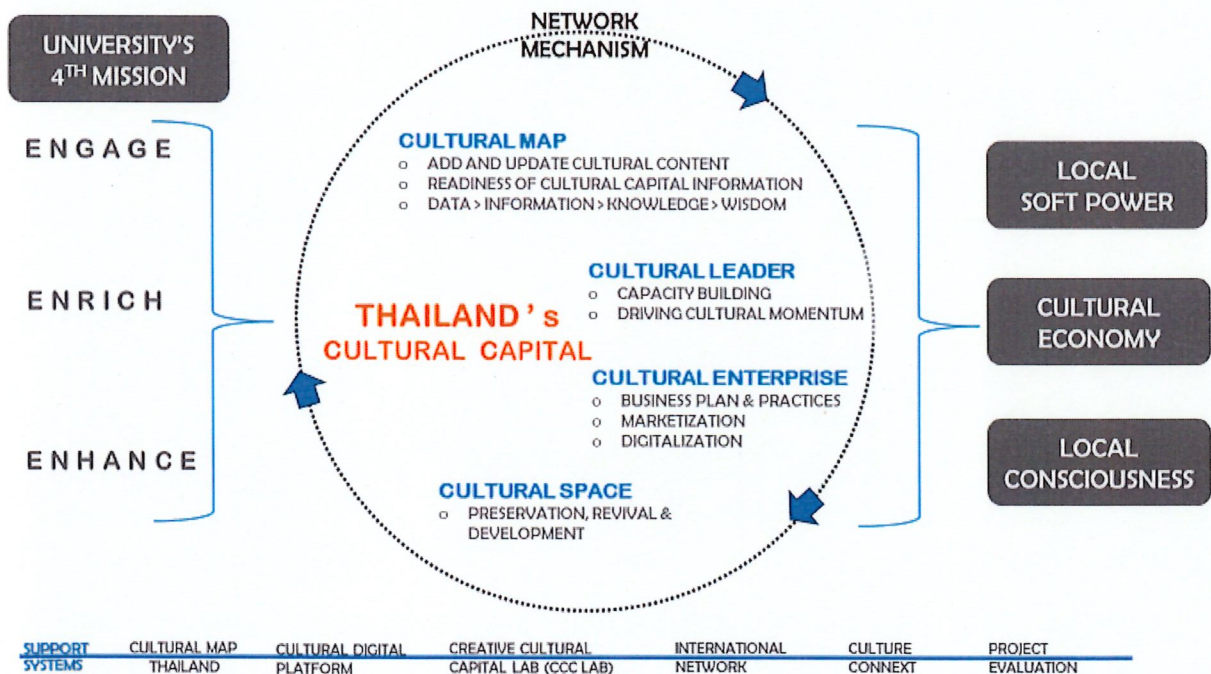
UNIVERSITY'S $4^{TH}$ MISSION

ENGAGE

ENRICH

ENHANCE

NETWORK MECHANISM

CULTURAL MAP
o ADD AND UPDATE CULTURAL CONTENT
o READINESS OF CULTURAL CAPITAL INFORMATION
o DATA > INFORMATION > KNOWLEDGE > WISDOM

CULTURAL LEADER
o CAPACITY BUILDING
o DRIVING CULTURAL MOMENTUM

THAILAND's CULTURAL CAPITAL

CULTURAL ENTERPRISE
o BUSINESS PLAN & PRACTICES
o MARKETIZATION
o DIGITALIZATION

CULTURAL SPACE
o PRESERVATION, REVIVAL & DEVELOPMENT

LOCAL SOFT POWER

CULTURAL ECONOMY

LOCAL CONSCIOUSNESS

SUPPORT SYSTEMS | CULTURAL MAP THAILAND | CULTURAL DIGITAL PLATFORM | CREATIVE CULTURAL CAPITAL LAB (CCC LAB) | INTERNATIONAL NETWORK | CULTURE CONNEXT | PROJECT EVALUATION